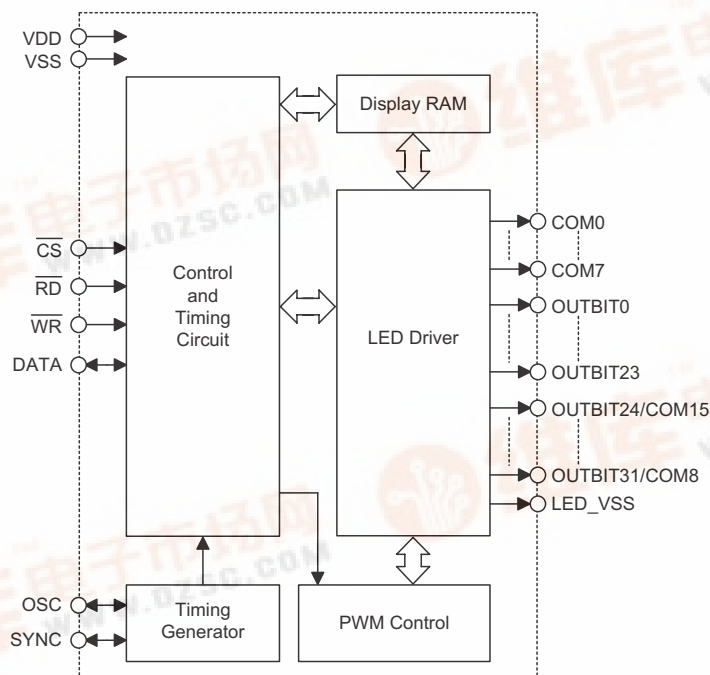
VDD
VSS
Display RAM
$\overline{CS}$
$\overline{RD}$
$\overline{WR}$
DATA
Control and Timing Circuit
LED Driver
COM0
COM7
OUTBIT0
OUTBIT23
OUTBIT24/COM15
OUTBIT31/COM8
LED_VSS
OSC
SYNC
Timing Generator
PWM Control
www.dzsc.com
www.dzsc.com